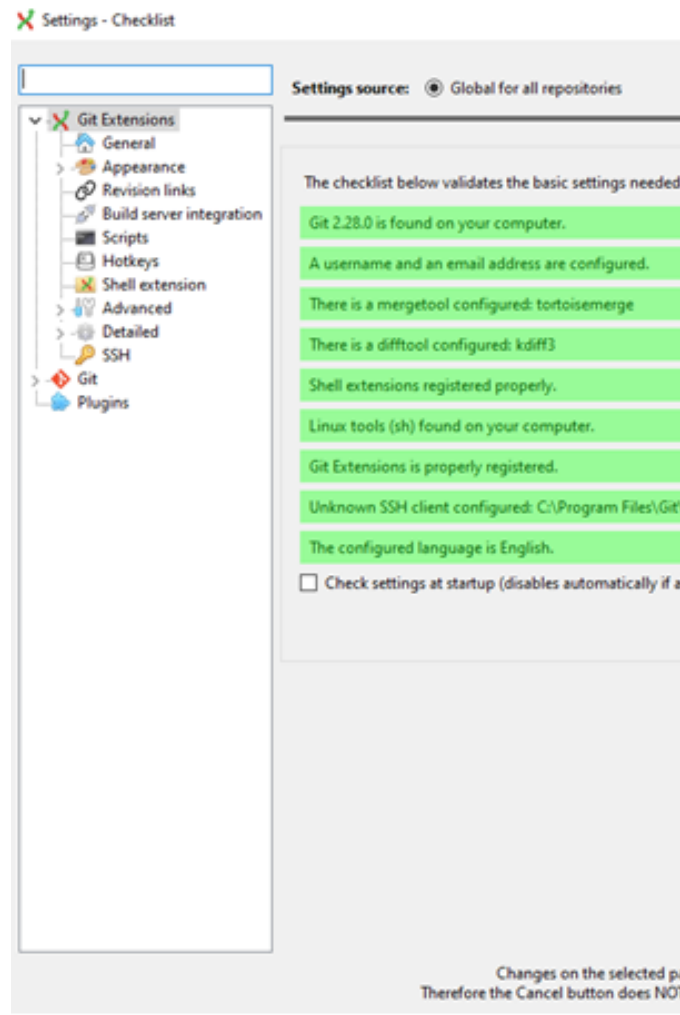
Settings - Checklist

Git Extensions
General
Appearance
Revision links
Build server integration
Scripts
Hotkeys
Shell extension
Advanced
Detailed
SSH
Git
Plugins

Settings source: Global for all repositories

The checklist below validates the basic settings needed

Git 2.28.0 is found on your computer.

A username and an email address are configured.

There is a mergetool configured: tortoisemerge

There is a difftool configured: kdiff3

Shell extensions registered properly.

Linux tools (sh) found on your computer.

Git Extensions is properly registered.

Unknown SSH client configured: C:\Program Files\Git\

The configured language is English.

Check settings at startup (disables automatically if a

Changes on the selected p
Therefore the Cancel button does NOT